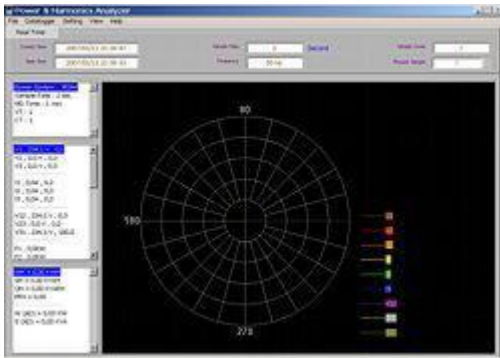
Power & Harmonics Analyzer
File Datalogger Setting View Help
Real Time
Current Time 2007/05/13 12:00:40
Start Time 2007/05/13 12:00:33
Sample Rate 2 Second
Frequency 50 Hz
Sample Count 1
Phase Angle 0
Power System : 3P3W
Sample Time : 2 sec
MD Time : 1 sec
VT : 1
CT : 1
V1 : 234.1 V , 0.0
V2 : 0.0 V , 0.0
V3 : 0.0 V , 0.0
I1 : 0.04 A , 0.0
I2 : 0.04 A , 0.0
I3 : 0.0 A , 0.0
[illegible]
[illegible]
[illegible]
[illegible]
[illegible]
90
180
270
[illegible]
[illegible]
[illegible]
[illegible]
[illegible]
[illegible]
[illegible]